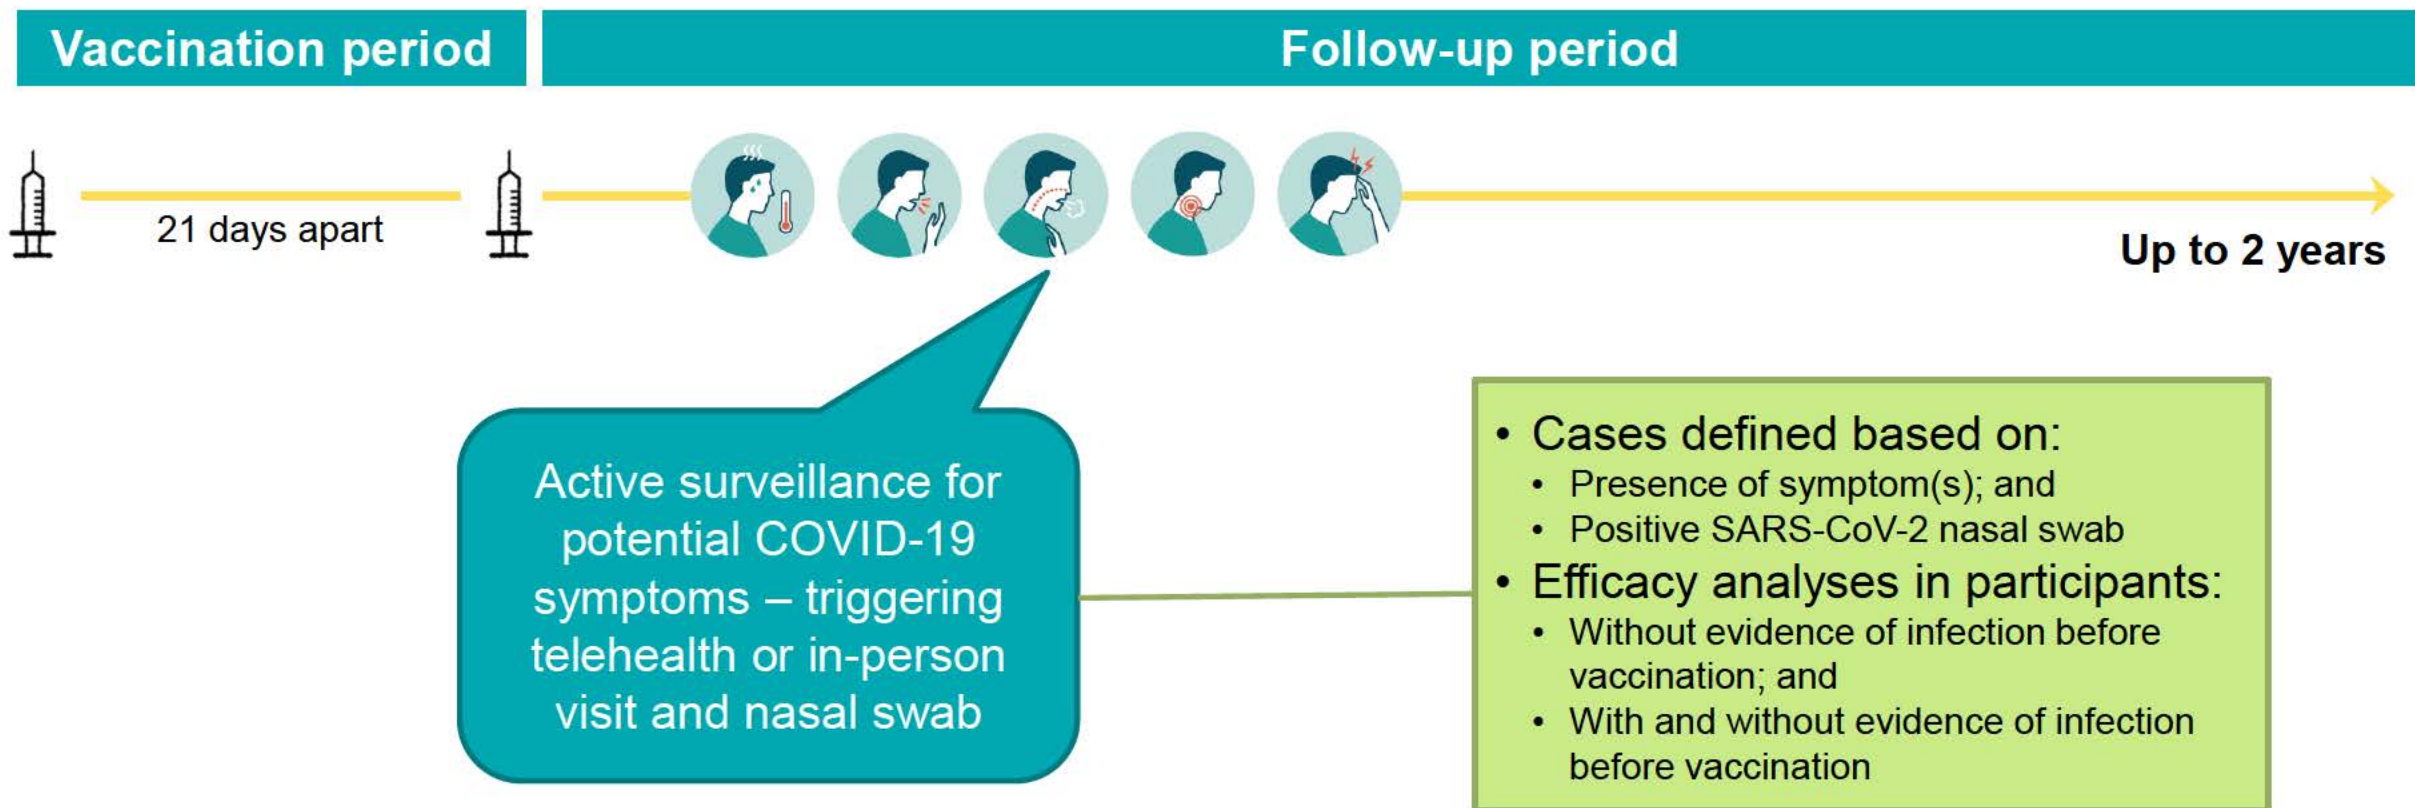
Vaccination period

Follow-up period

21 days apart

Up to 2 years

Active surveillance for potential COVID-19 symptoms – triggering telehealth or in-person visit and nasal swab

• Cases defined based on:
 • Presence of symptom(s); and
 • Positive SARS-CoV-2 nasal swab
• Efficacy analyses in participants:
 • Without evidence of infection before vaccination; and
 • With and without evidence of infection before vaccination